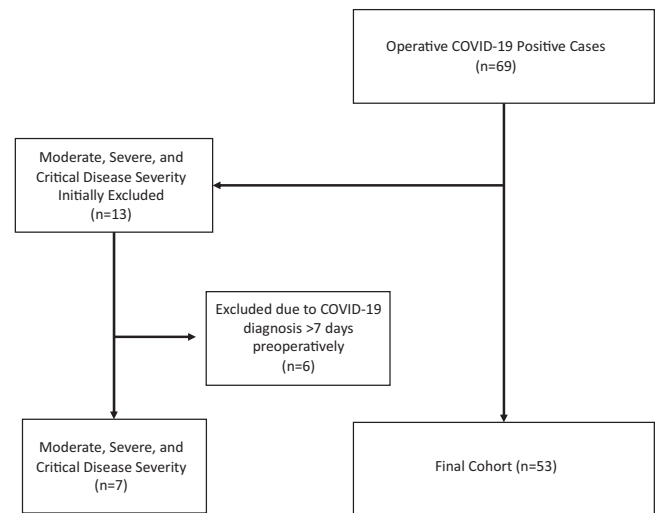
Operative COVID-19 Positive Cases
(n=69)

Moderate, Severe, and Critical Disease Severity Initially Excluded
(n=13)

Excluded due to COVID-19 diagnosis >7 days preoperatively
(n=6)

Moderate, Severe, and Critical Disease Severity
(n=7)

Final Cohort (n=53)